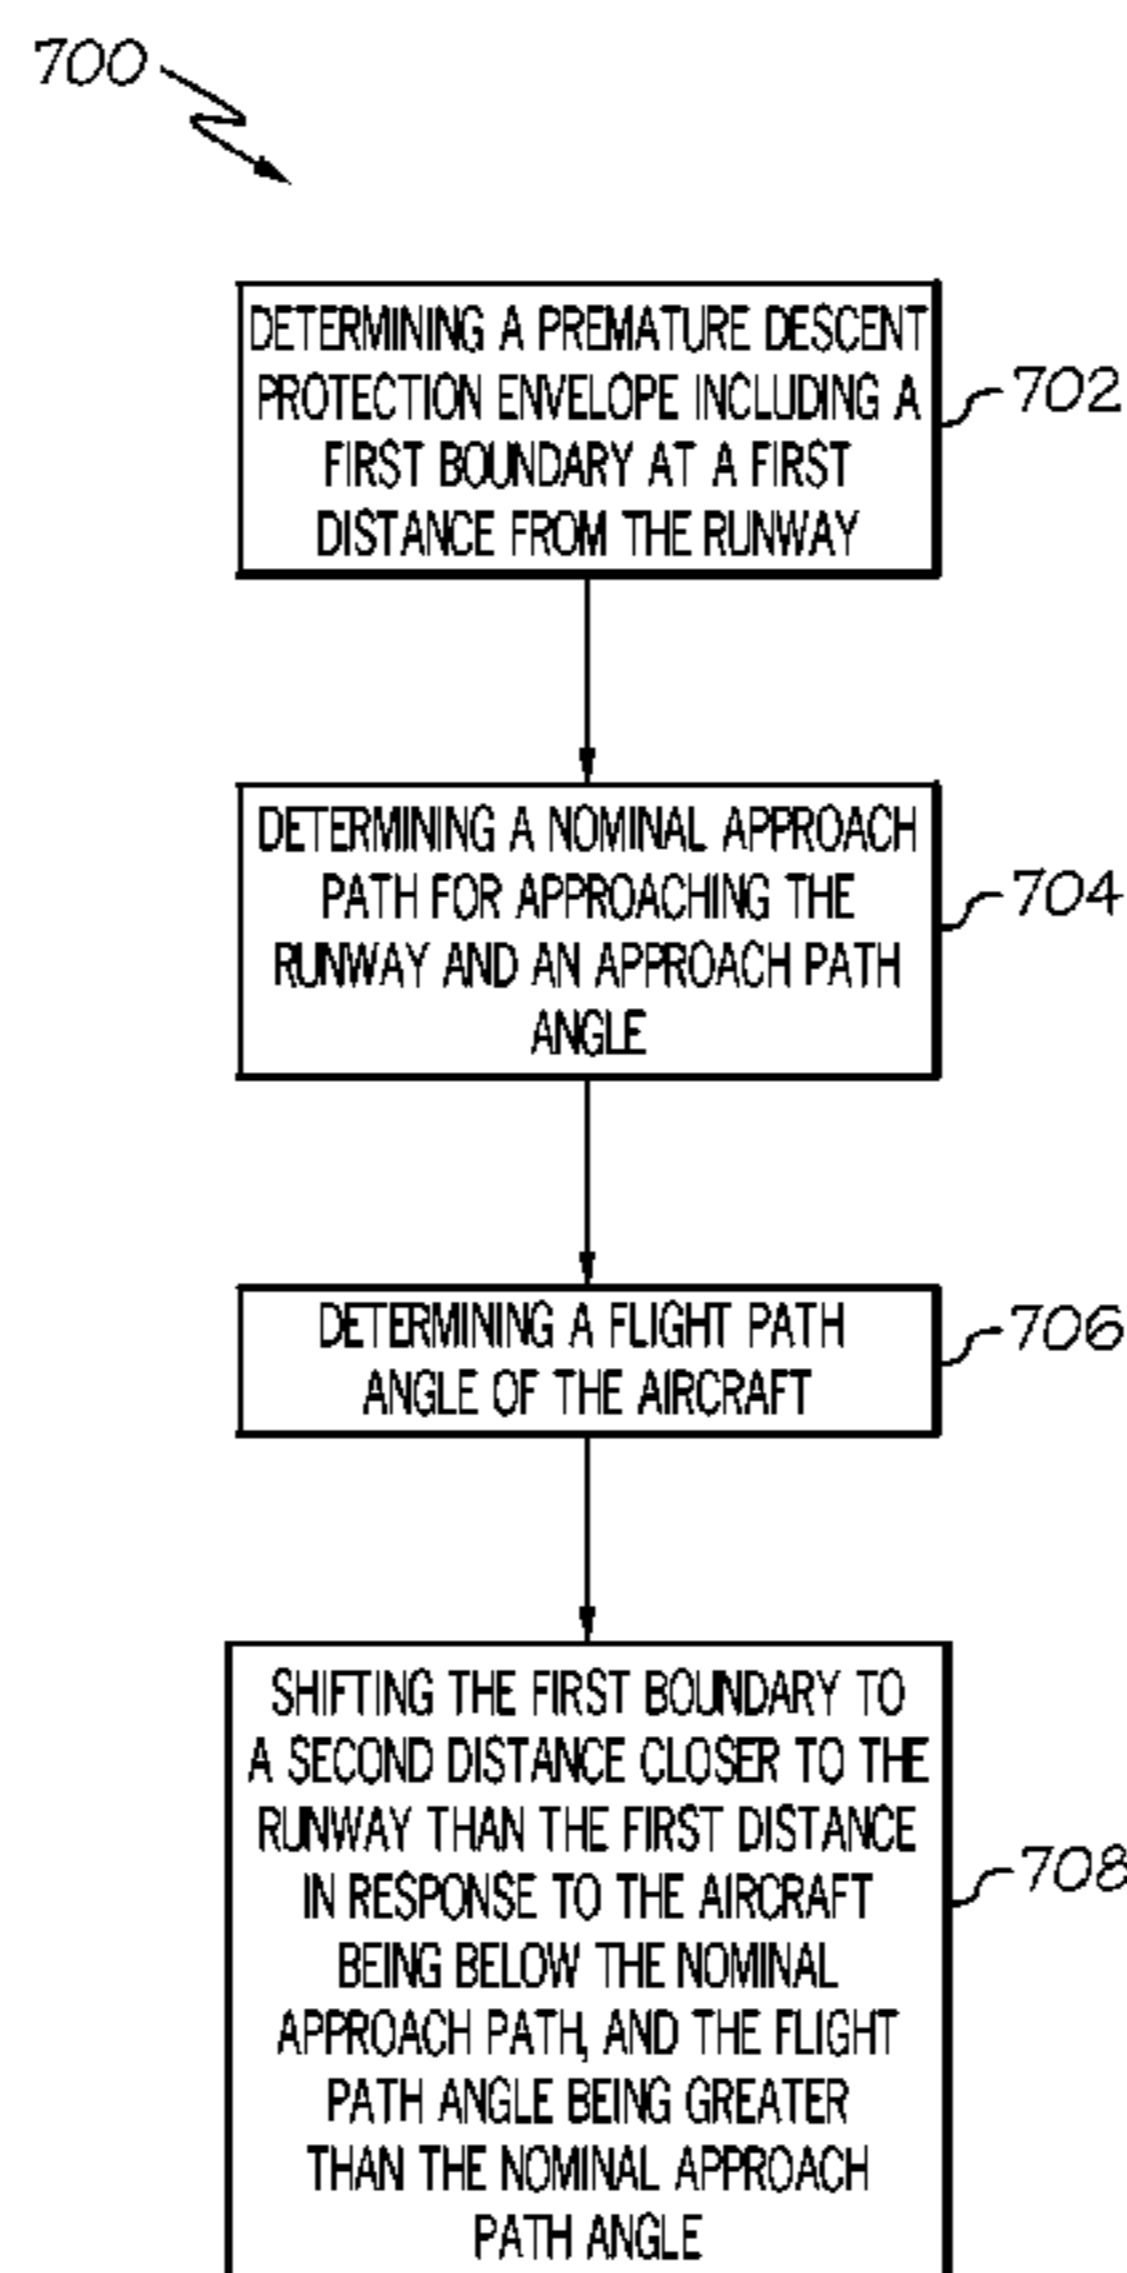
700

DETERMINING A PREMATURE DESCENT PROTECTION ENVELOPE INCLUDING A FIRST BOUNDARY AT A FIRST DISTANCE FROM THE RUNWAY

702

DETERMINING A NOMINAL APPROACH PATH FOR APPROACHING THE RUNWAY AND AN APPROACH PATH ANGLE

704

DETERMINING A FLIGHT PATH ANGLE OF THE AIRCRAFT

706

SHIFTING THE FIRST BOUNDARY TO A SECOND DISTANCE CLOSER TO THE RUNWAY THAN THE FIRST DISTANCE IN RESPONSE TO THE AIRCRAFT BEING BELOW THE NOMINAL APPROACH PATH, AND THE FLIGHT PATH ANGLE BEING GREATER THAN THE NOMINAL APPROACH PATH ANGLE

708